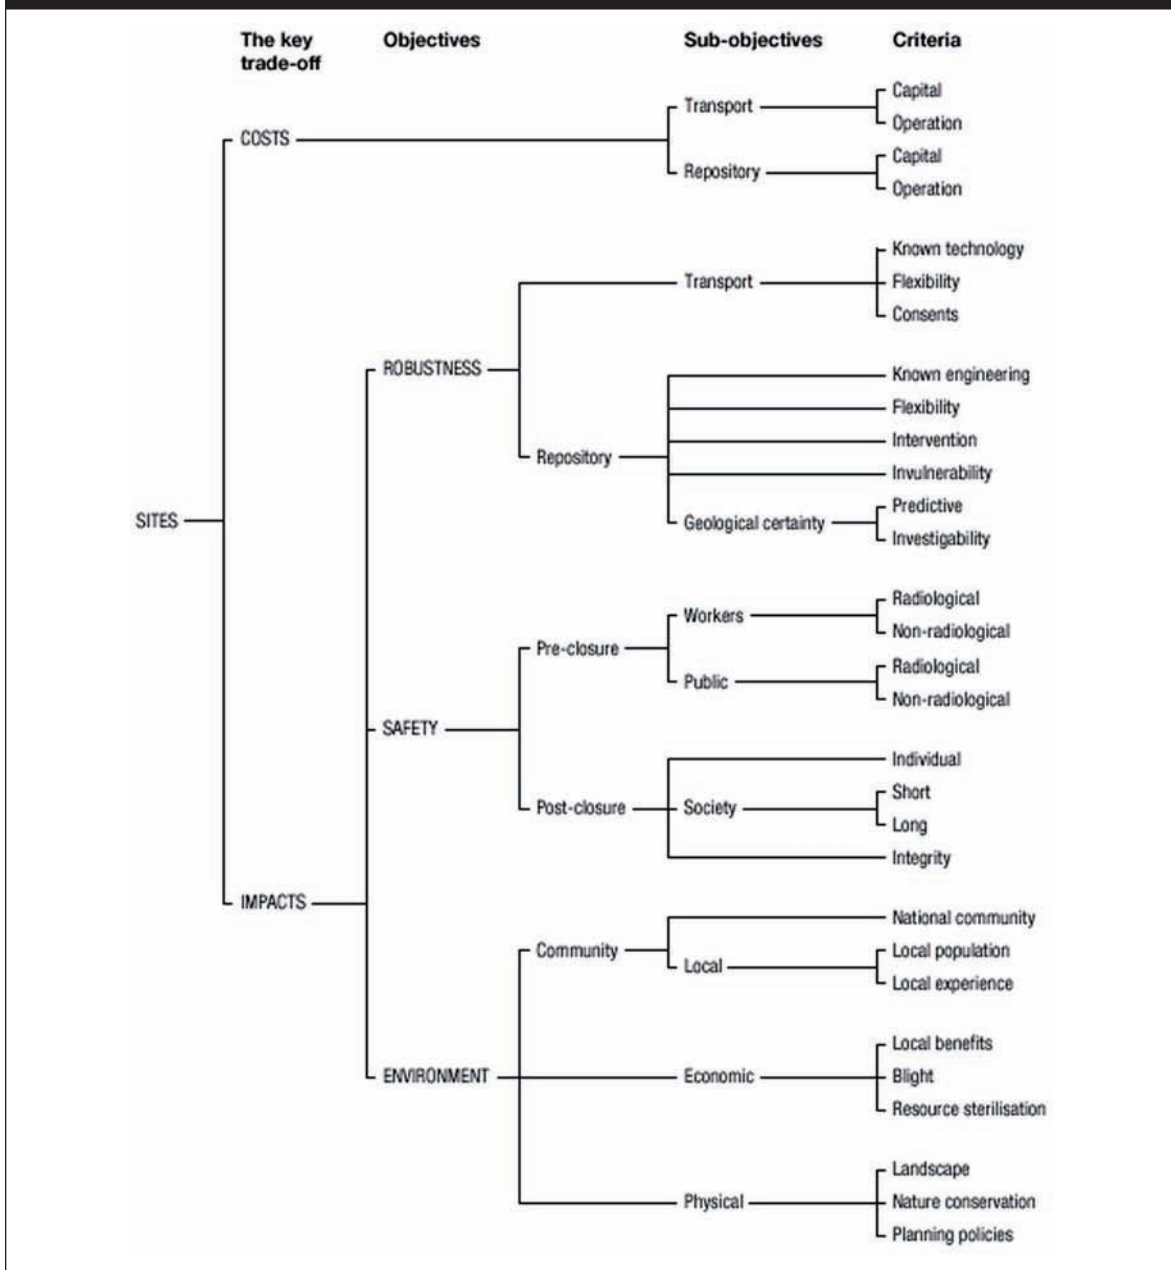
The key trade-off

Objectives

Sub-objectives

Criteria

SITES

COSTS

Transport

Capital

Operation

Repository

Capital

Operation

IMPACTS

ROBUSTNESS

Transport

Known technology

Flexibility

Consents

Repository

Known engineering

Flexibility

Intervention

Invulnerability

Geological certainty

Predictive

Investigability

SAFETY

Pre-closure

Workers

Radiological

Non-radiological

Public

Radiological

Non-radiological

Post-closure

Individual

Society

Short

Long

Integrity

ENVIRONMENT

Community

National community

Local

Local population

Local experience

Economic

Local benefits

Blight

Resource sterilisation

Physical

Landscape

Nature conservation

Planning policies